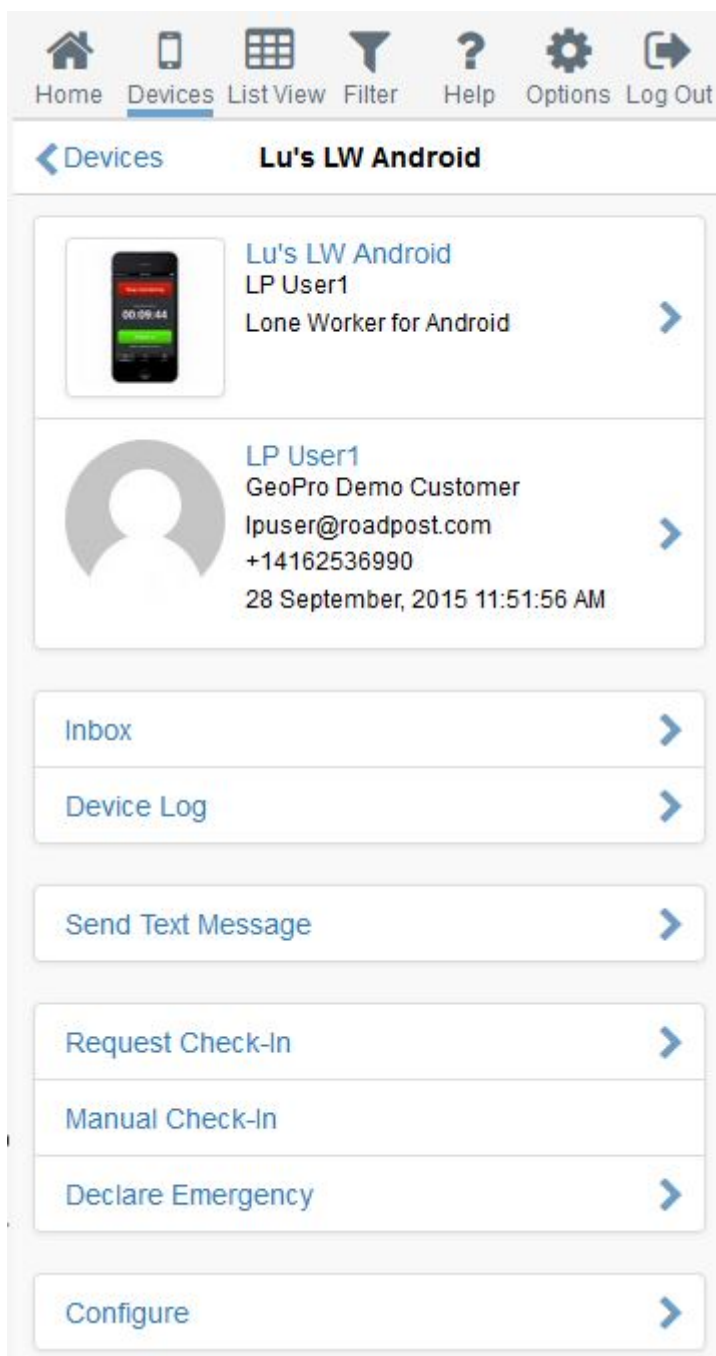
Home Devices List View Filter Help Options Log Out

Devices Lu's LW Android

00:09:44

Lu's LW Android
LP User1
Lone Worker for Android

LP User1
GeoPro Demo Customer
lpuser@roadpost.com
+14162536990
28 September, 2015 11:51:56 AM

Inbox

Device Log

Send Text Message

Request Check-In

Manual Check-In

Declare Emergency

Configure